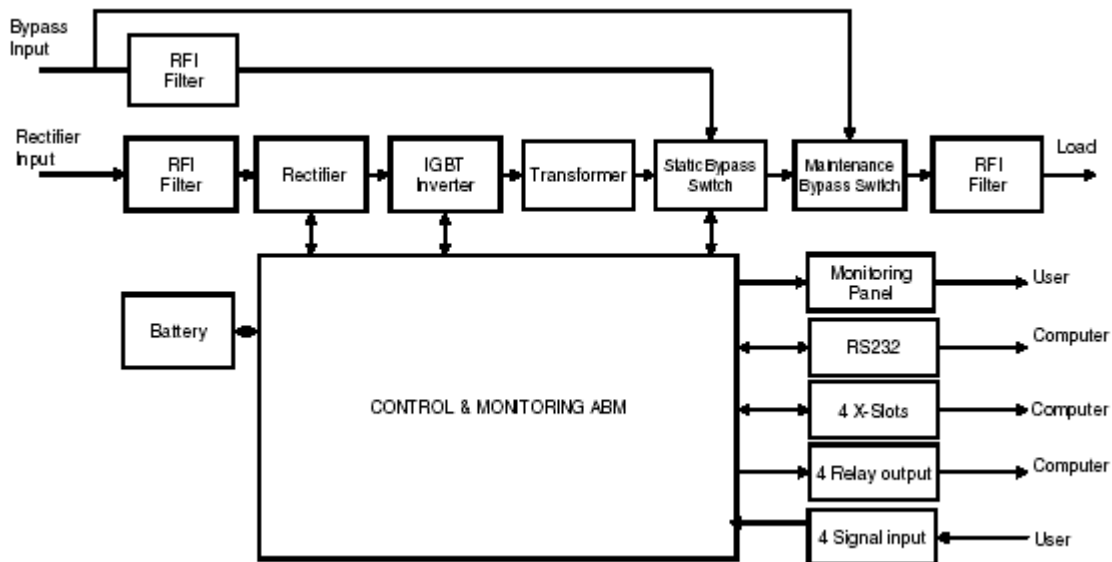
Bypass Input

RFI Filter

Rectifier Input

RFI Filter

Rectifier

IGBT Inverter

Transformer

Static Bypass Switch

Maintenance Bypass Switch

RFI Filter

Load

Battery

CONTROL & MONITORING ABM

Monitoring Panel

User

RS232

Computer

4 X-Slots

Computer

4 Relay output

Computer

4 Signal input

User